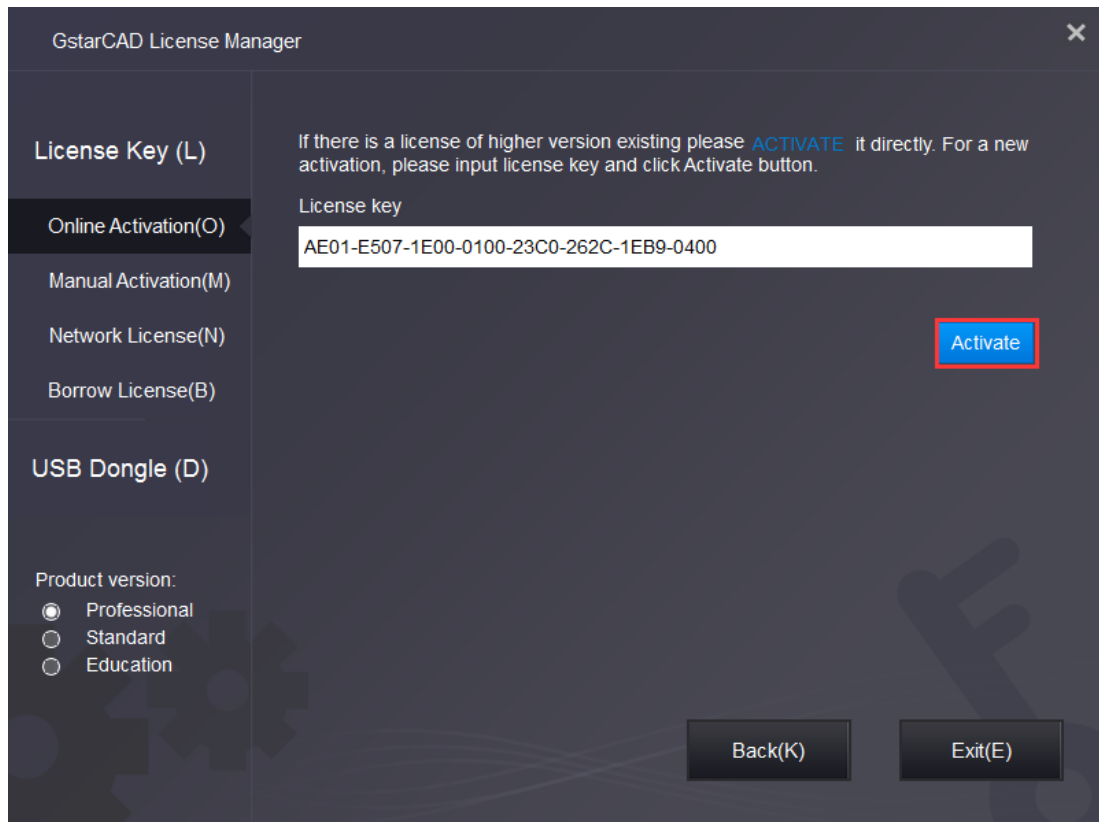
GstarCAD License Manager

×

License Key (L)

Online Activation(O)

Manual Activation(M)

Network License(N)

Borrow License(B)

USB Dongle (D)

Product version:
Professional
Standard
Education

If there is a license of higher version existing please ACTIVATE it directly. For a new activation, please input license key and click Activate button.

License key

AE01-E507-1E00-0100-23C0-262C-1EB9-0400

Activate

Back(K)

Exit(E)